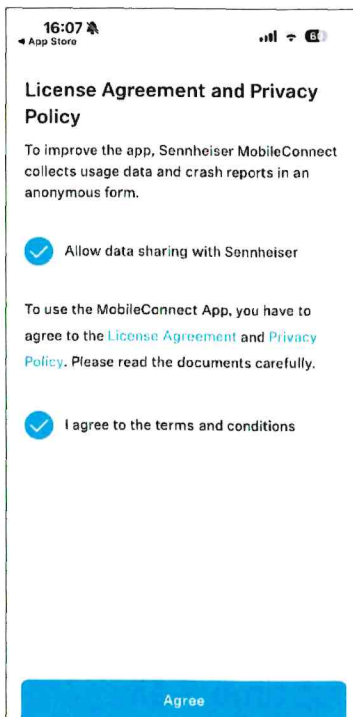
16:07
◂ App Store

License Agreement and Privacy Policy

To improve the app, Sennheiser MobileConnect collects usage data and crash reports in an anonymous form.

Allow data sharing with Sennheiser

To use the MobileConnect App, you have to agree to the License Agreement and Privacy Policy. Please read the documents carefully.

I agree to the terms and conditions

Agree